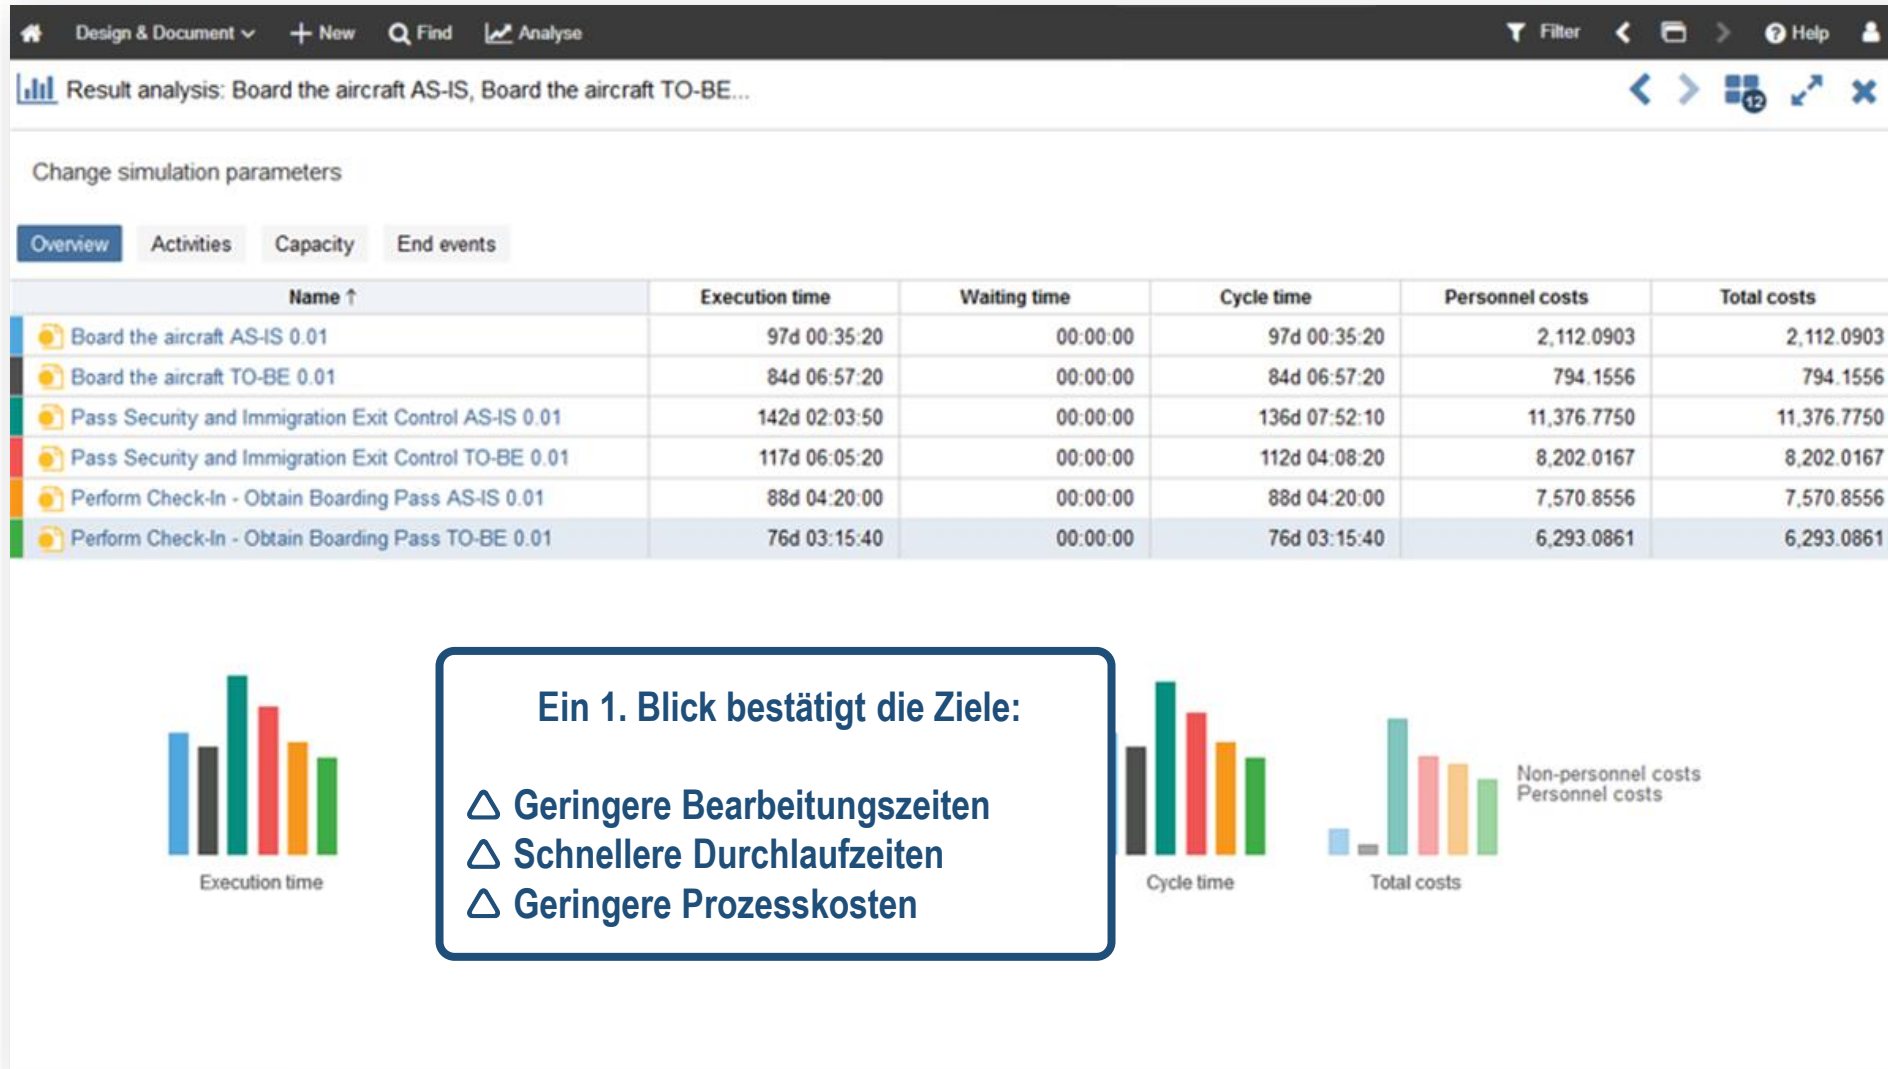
Design & Document New Find Analyse Filter Help

Result analysis: Board the aircraft AS-IS, Board the aircraft TO-BE...

12

Change simulation parameters

Overview Activities Capacity End events

| Name ↑ | Execution time | Waiting time | Cycle time | Personnel costs | Total costs |
|---|---|---|---|---|---|
| Board the aircraft AS-IS 0.01 | 97d 00:35:20 | 00:00:00 | 97d 00:35:20 | 2,112.0903 | 2,112.0903 |
| Board the aircraft TO-BE 0.01 | 84d 06:57:20 | 00:00:00 | 84d 06:57:20 | 794.1556 | 794.1556 |
| Pass Security and Immigration Exit Control AS-IS 0.01 | 142d 02:03:50 | 00:00:00 | 136d 07:52:10 | 11,376.7750 | 11,376.7750 |
| Pass Security and Immigration Exit Control TO-BE 0.01 | 117d 06:05:20 | 00:00:00 | 112d 04:08:20 | 8,202.0167 | 8,202.0167 |
| Perform Check-In - Obtain Boarding Pass AS-IS 0.01 | 88d 04:20:00 | 00:00:00 | 88d 04:20:00 | 7,570.8556 | 7,570.8556 |
| Perform Check-In - Obtain Boarding Pass TO-BE 0.01 | 76d 03:15:40 | 00:00:00 | 76d 03:15:40 | 6,293.0861 | 6,293.0861 |

Execution time

Ein 1. Blick bestätigt die Ziele:

△ Geringere Bearbeitungszeiten
△ Schnellere Durchlaufzeiten
△ Geringere Prozesskosten

Cycle time

Total costs

Non-personnel costs
Personnel costs